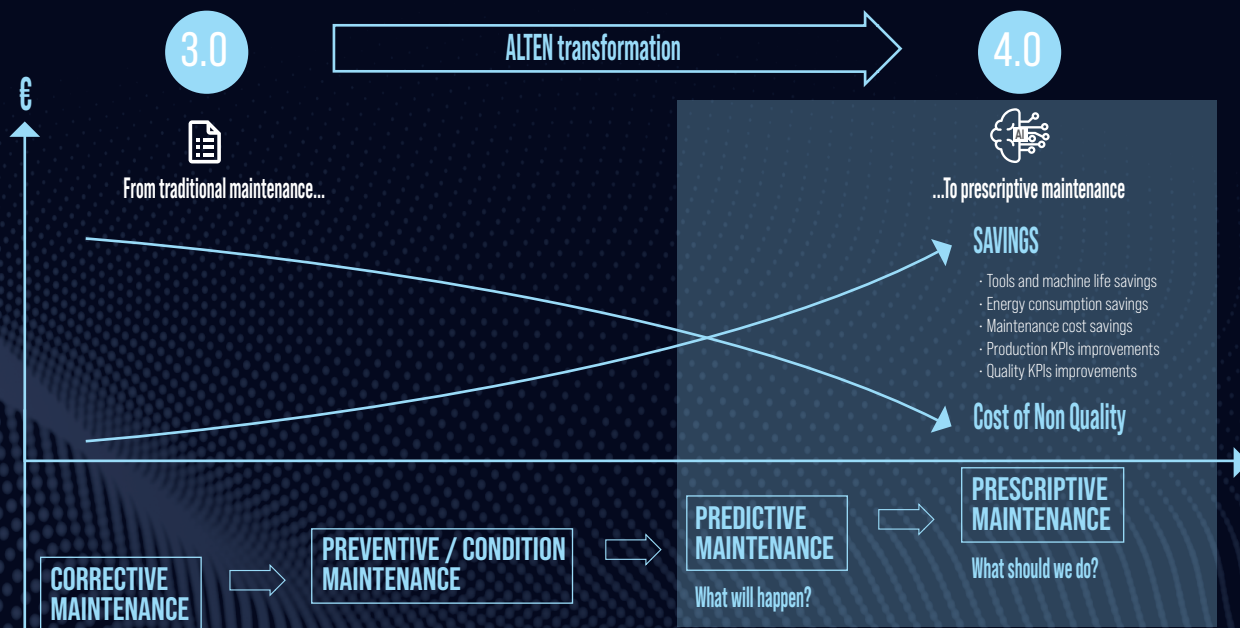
3.0

ALTEN transformation

4.0

€

From traditional maintenance...

AI

...To prescriptive maintenance

SAVINGS

· Tools and machine life savings
· Energy consumption savings
· Maintenance cost savings
· Production KPIs improvements
· Quality KPIs improvements

Cost of Non Quality

CORRECTIVE MAINTENANCE

PREVENTIVE / CONDITION MAINTENANCE

PREDICTIVE MAINTENANCE

What will happen?

PRESCRIPTIVE MAINTENANCE

What should we do?